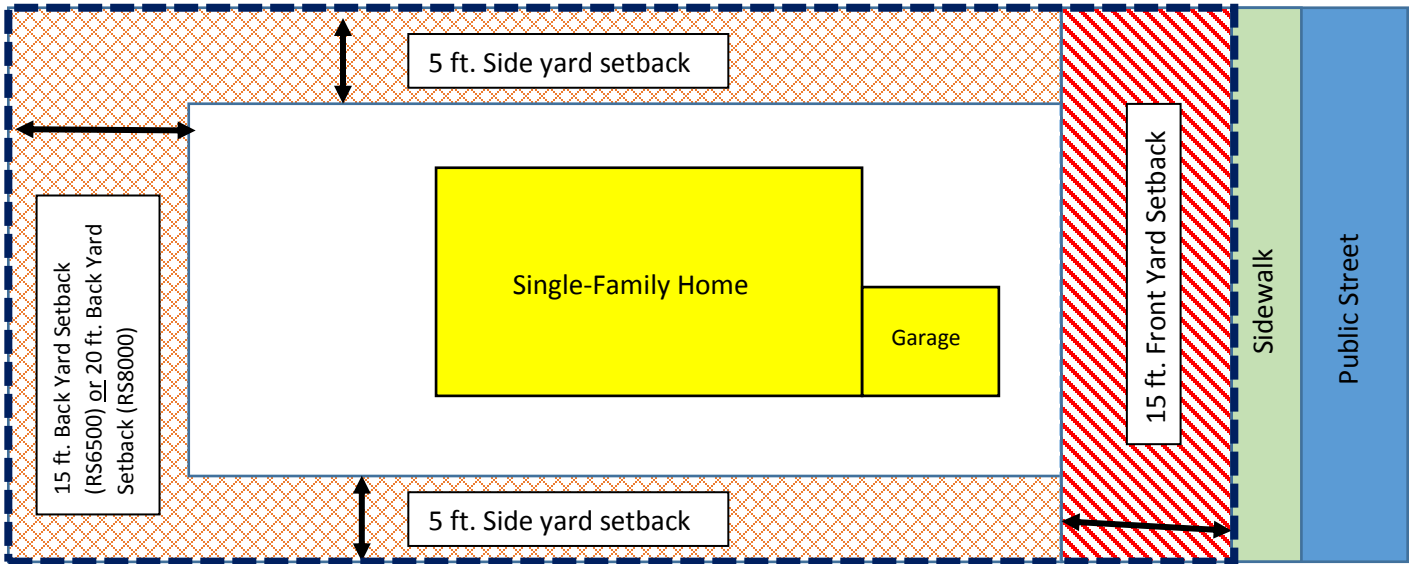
5 ft. Side yard setback

15 ft. Back Yard Setback (RS6500) or 20 ft. Back Yard Setback (RS8000)

Single-Family Home

Garage

15 ft. Front Yard Setback

Sidewalk

Public Street

5 ft. Side yard setback